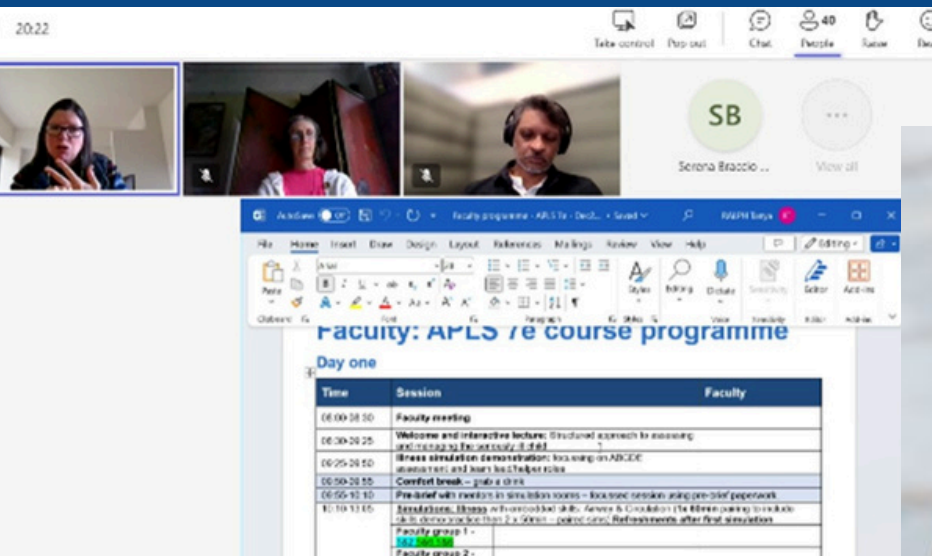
20:22

Take control Pop out Chat 40 People Raise

SB
Serena Braccio ...

View all

AutoSave Off Faculty programme - APLS 7e - Dec... • Saved RALPH Saya

File Home Insert Draw Design Layout References Mailings Review View Help Editing

Paste Clipboard Arial Font Paragraph Styles Styles Editing Dictate Voice Sensitivity Editor Add-ins

Faculty: APLS 7e course programme

Day one

| Time | Session | Faculty |
|---|---|---|
| 08:00-08:30 | Faculty meeting | |
| 08:30-09:25 | Welcome and interactive lecture: Structured approach to assessing and managing the seriously ill child | |
| 09:25-09:50 | Illness simulation demonstration: focusing on ABCDE assessment and team lead/helper roles | |
| 09:50-09:55 | Comfort break – grab a drink | |
| 09:55-10:10 | Pre-brief with mentors in simulation rooms – focussed session using pre-brief paperwork | |
| 10:10-11:55 | Simulations: Illness with embedded skills: Airway & Circulation (1x 60min pairing to include skills demonstration then 2 x 90min – paired runs) Refreshments after first simulation | |
| | Faculty group 1 - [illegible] | |
| | Faculty group 2 - | |